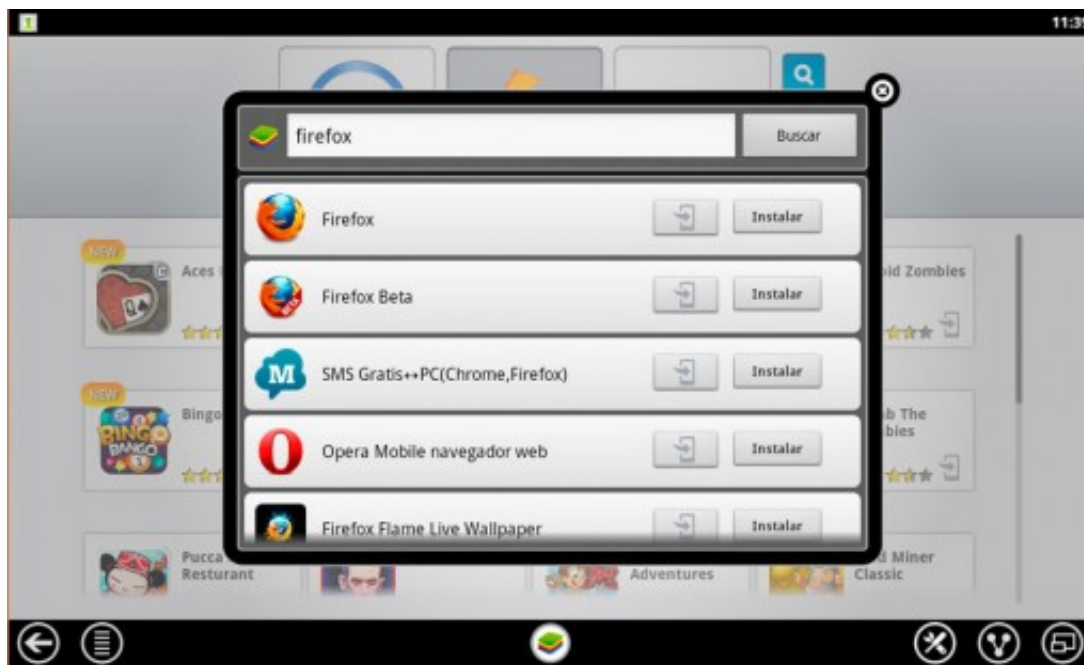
11:3

firefox

Buscar

Firefox

Instalar

Firefox Beta

Instalar

SMS Gratis↔PC(Chrome,Firefox)

Instalar

Opera Mobile navegador web

Instalar

Firefox Flame Live Wallpaper

Instalar

NEW

Aces

NEW

Bingo

BINGO

Pucca Resturant

Adventures

oid Zombies

b The bies

d Miner Classic